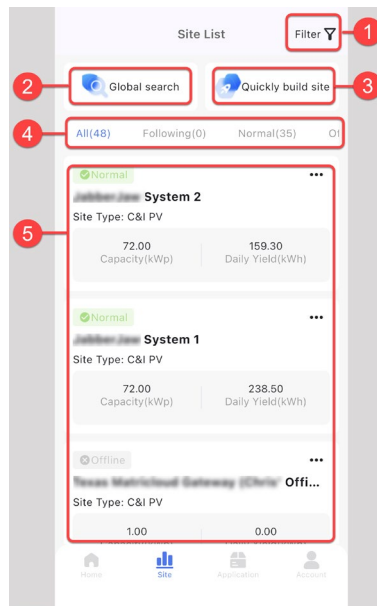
Site List

Filter

1

2

Global search

Quickly build site

3

4

All(48)

Following(0)

Normal(35)

Of

5

Normal

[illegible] System 2

Site Type: C&I PV

72.00
Capacity(kWp)

159.30
Daily Yield(kWh)

Normal

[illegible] System 1

Site Type: C&I PV

72.00
Capacity(kWp)

238.50
Daily Yield(kWh)

Offline

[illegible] Offi...

Site Type: C&I PV

1.00

0.00

Home

Site

Application

Account